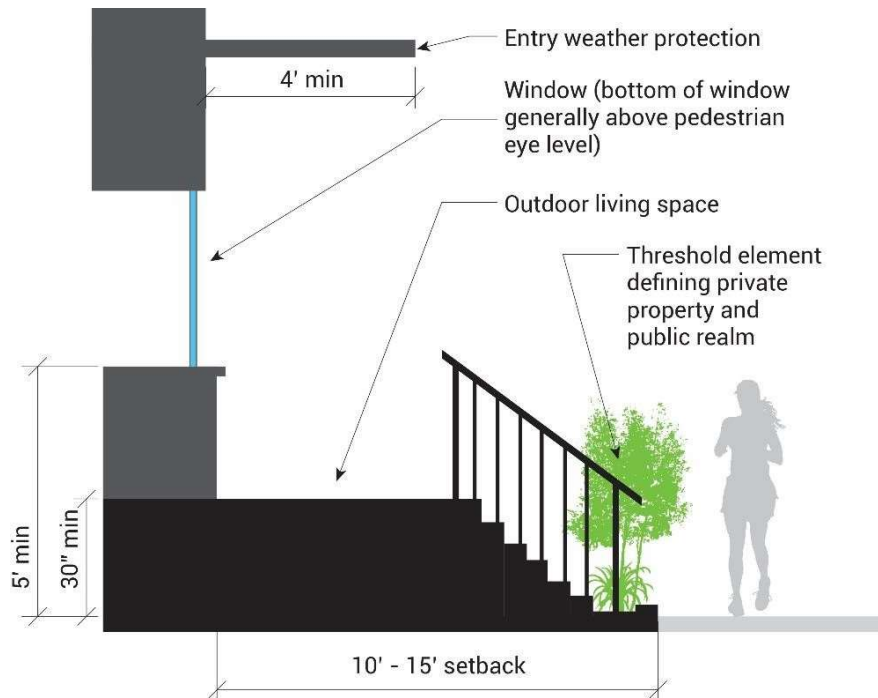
Entry weather protection

4' min

Window (bottom of window generally above pedestrian eye level)

Outdoor living space

Threshold element defining private property and public realm

5' min

30" min

10' - 15' setback